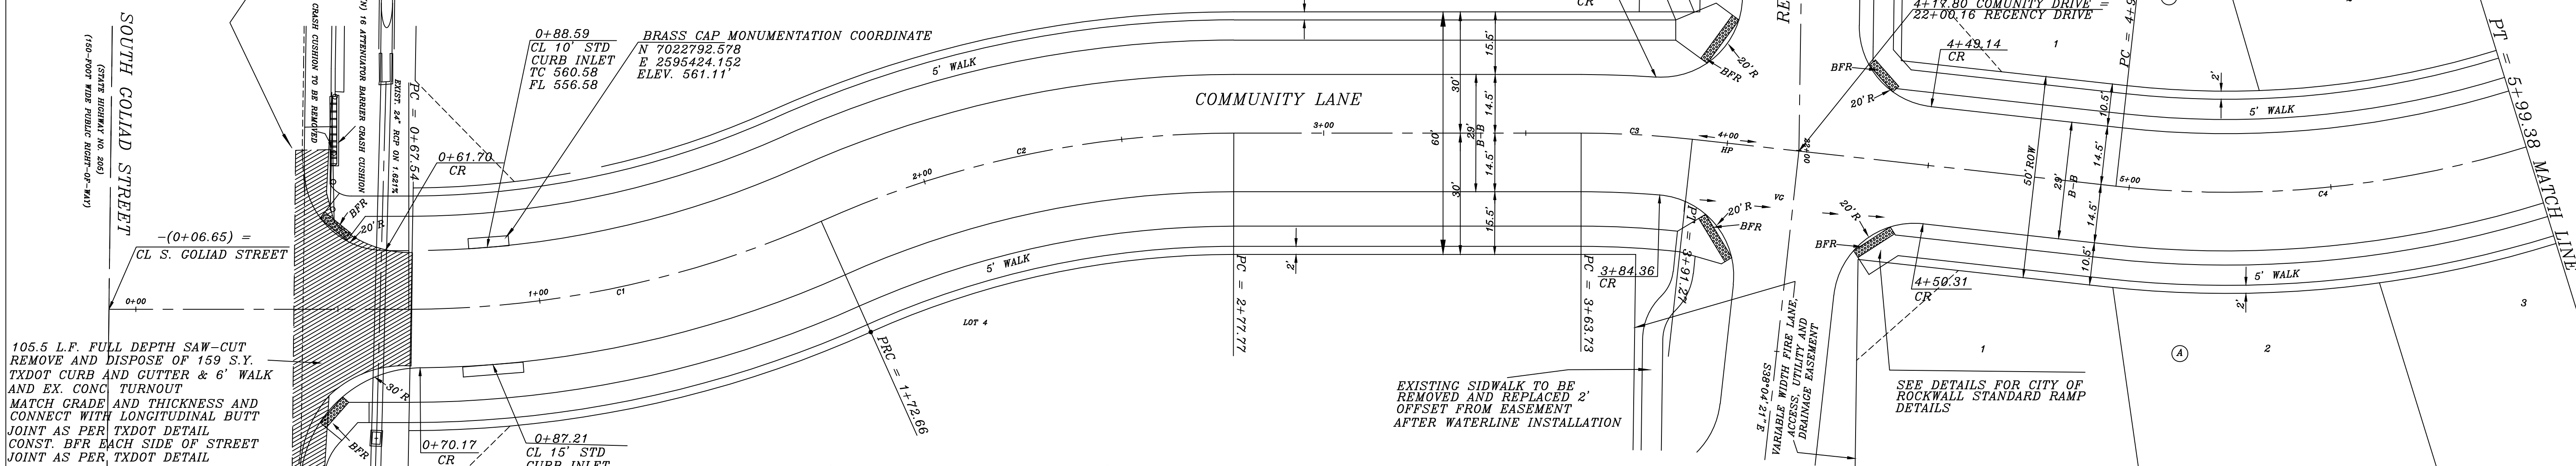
SOUTH GOLIAD STREET
(STATE HIGHWAY NO. 205)
(150-FOOT WIDE PUBLIC RIGHT-OF-WAY)

CRASH CUSHION TO BE REMOVED
(X) 16 ATTENUATOR BARRIER CRASH CUSHION
EXIST. 24" RCP ON 1.621%
PC = 0+67.54

0+88.59
CL 10' STD
CURB INLET
TC 560.58
FL 556.58

BRASS CAP MONUMENTATION COORDINATE
N 7022792.578
E 2595424.152
ELEV. 561.11'

COMMUNITY LANE

5' WALK
0+61.70
CR
BFR
20' R
C2
2+00
3+00
60'
30'
30'
29' B-B
15.5'
14.5'
14.5'
15.5'
CR
20' R
BFR
RE

4+17.80 COMUNITY DRIVE =
22+00.16 REGENCY DRIVE
4+49.14
CR
1
PC = 4+9
BFR
20' R
2'
5' WALK
10.5'
14.5'
14.5'
10.5'
50' ROW
29' B-B
5+00
C4
C3
4+00
HP
VC
20' R
BFR
20' R
BFR
PT = 5+99.38 MATCH LINE

-(0+06.65) =
CL S. GOLIAD STREET
0+00
1+00
C1
5' WALK
2'
PC = 2+77.77
PC = 3+63.73
3+84.36
CR
PT = 3+91.27
LOT 4
PRC = 1+72.66

105.5 L.F. FULL DEPTH SAW-CUT
REMOVE AND DISPOSE OF 159 S.Y.
TXDOT CURB AND GUTTER & 6' WALK
AND EX. CONC TURNOUT
MATCH GRADE AND THICKNESS AND
CONNECT WITH LONGITUDINAL BUTT
JOINT AS PER TXDOT DETAIL
CONST. BFR EACH SIDE OF STREET
JOINT AS PER TXDOT DETAIL

30' R
BFR
0+70.17
CR
0+87.21
CL 15' STD
CURB INLET

EXISTING SIDWALK TO BE
REMOVED AND REPLACED 2'
OFFSET FROM EASEMENT
AFTER WATERLINE INSTALLATION

S38°04'27"E
VARIABLE WIDTH FIRE LANE,
ACCESS, UTILITY AND
DRAINAGE EASEMENT

4+50.31
CR
5' WALK
2'
1
A
2
3

SEE DETAILS FOR CITY OF
ROCKWALL STANDARD RAMP
DETAILS